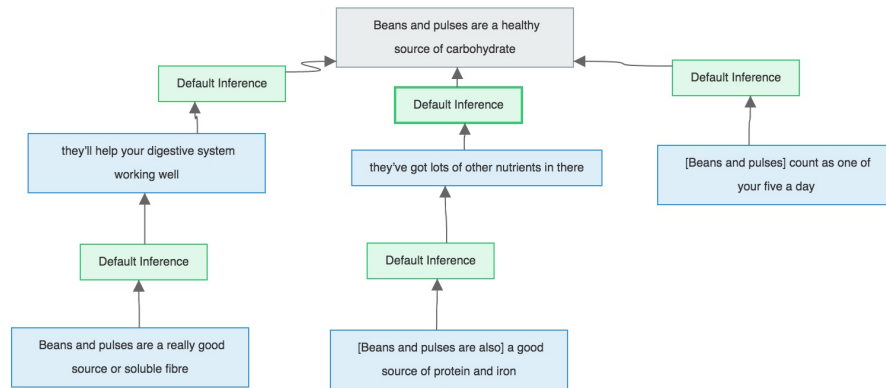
Beans and pulses are a healthy source of carbohydrate

Default Inference

they'll help your digestive system working well

Default Inference

Beans and pulses are a really good source or soluble fibre

Default Inference

they've got lots of other nutrients in there

Default Inference

[Beans and pulses are also] a good source of protein and iron

Default Inference

[Beans and pulses] count as one of your five a day